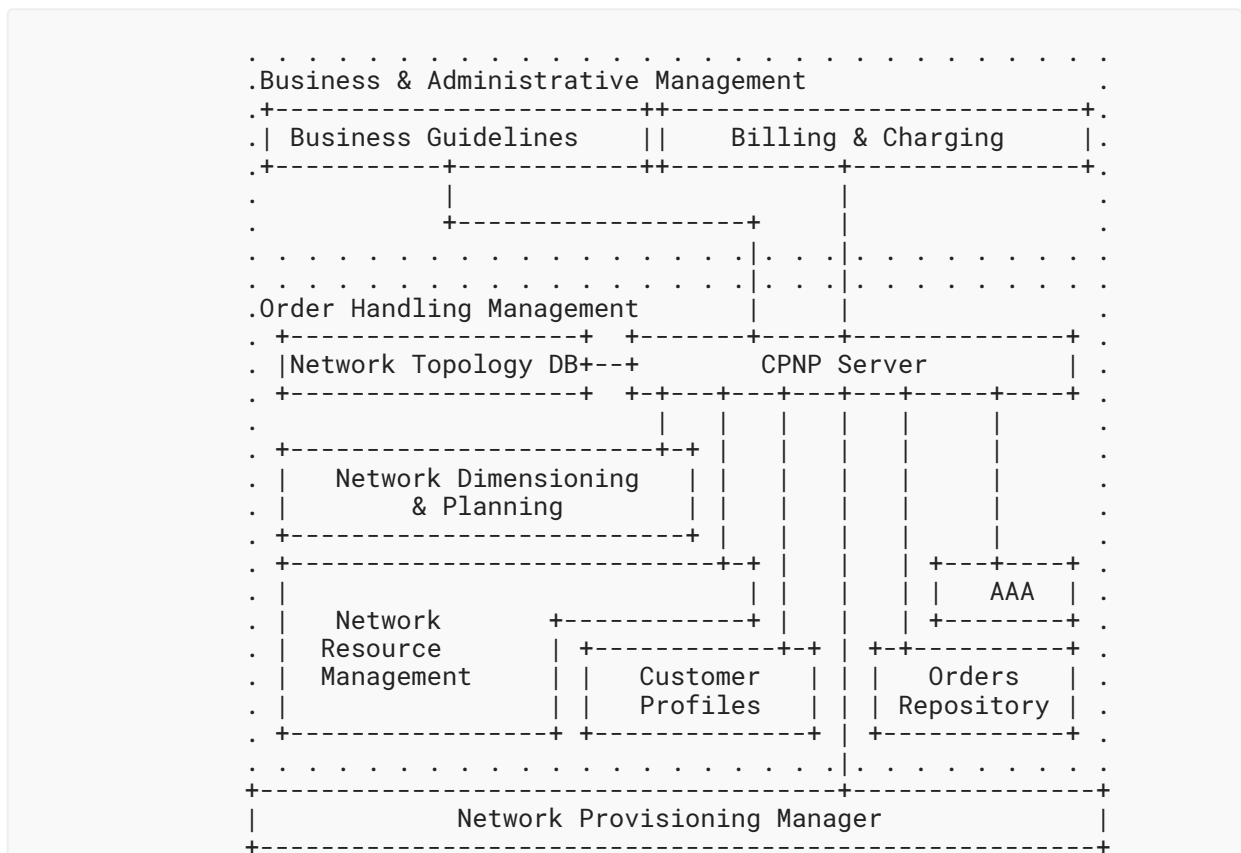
Business & Administrative Management

Business Guidelines

Billing & Charging

Order Handling Management

Network Topology DB

CPNP Server

Network Dimensioning & Planning

AAA

Network Resource Management

Customer Profiles

Orders Repository

Network Provisioning Manager